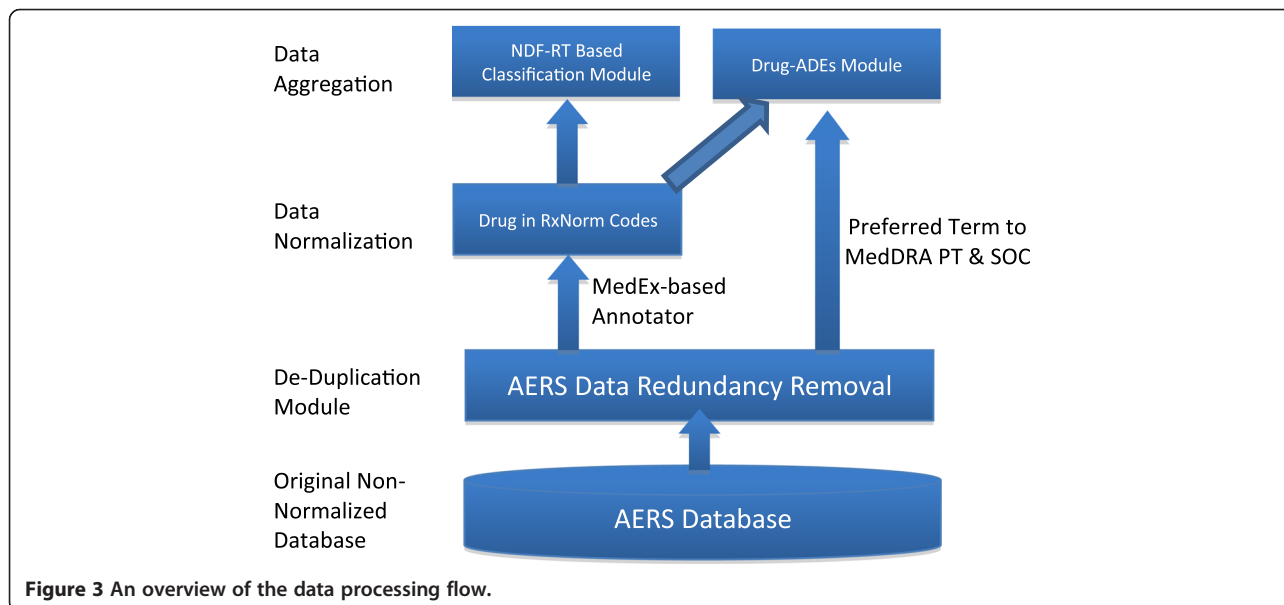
Data Aggregation

NDF-RT Based Classification Module

Drug-ADEs Module

Data Normalization

Drug in RxNorm Codes

Preferred Term to MedDRA PT & SOC

MedEx-based Annotator

De-Duplication Module

AERS Data Redundancy Removal

Original Non-Normalized Database

AERS Database

**Figure 3 An overview of the data processing flow.**